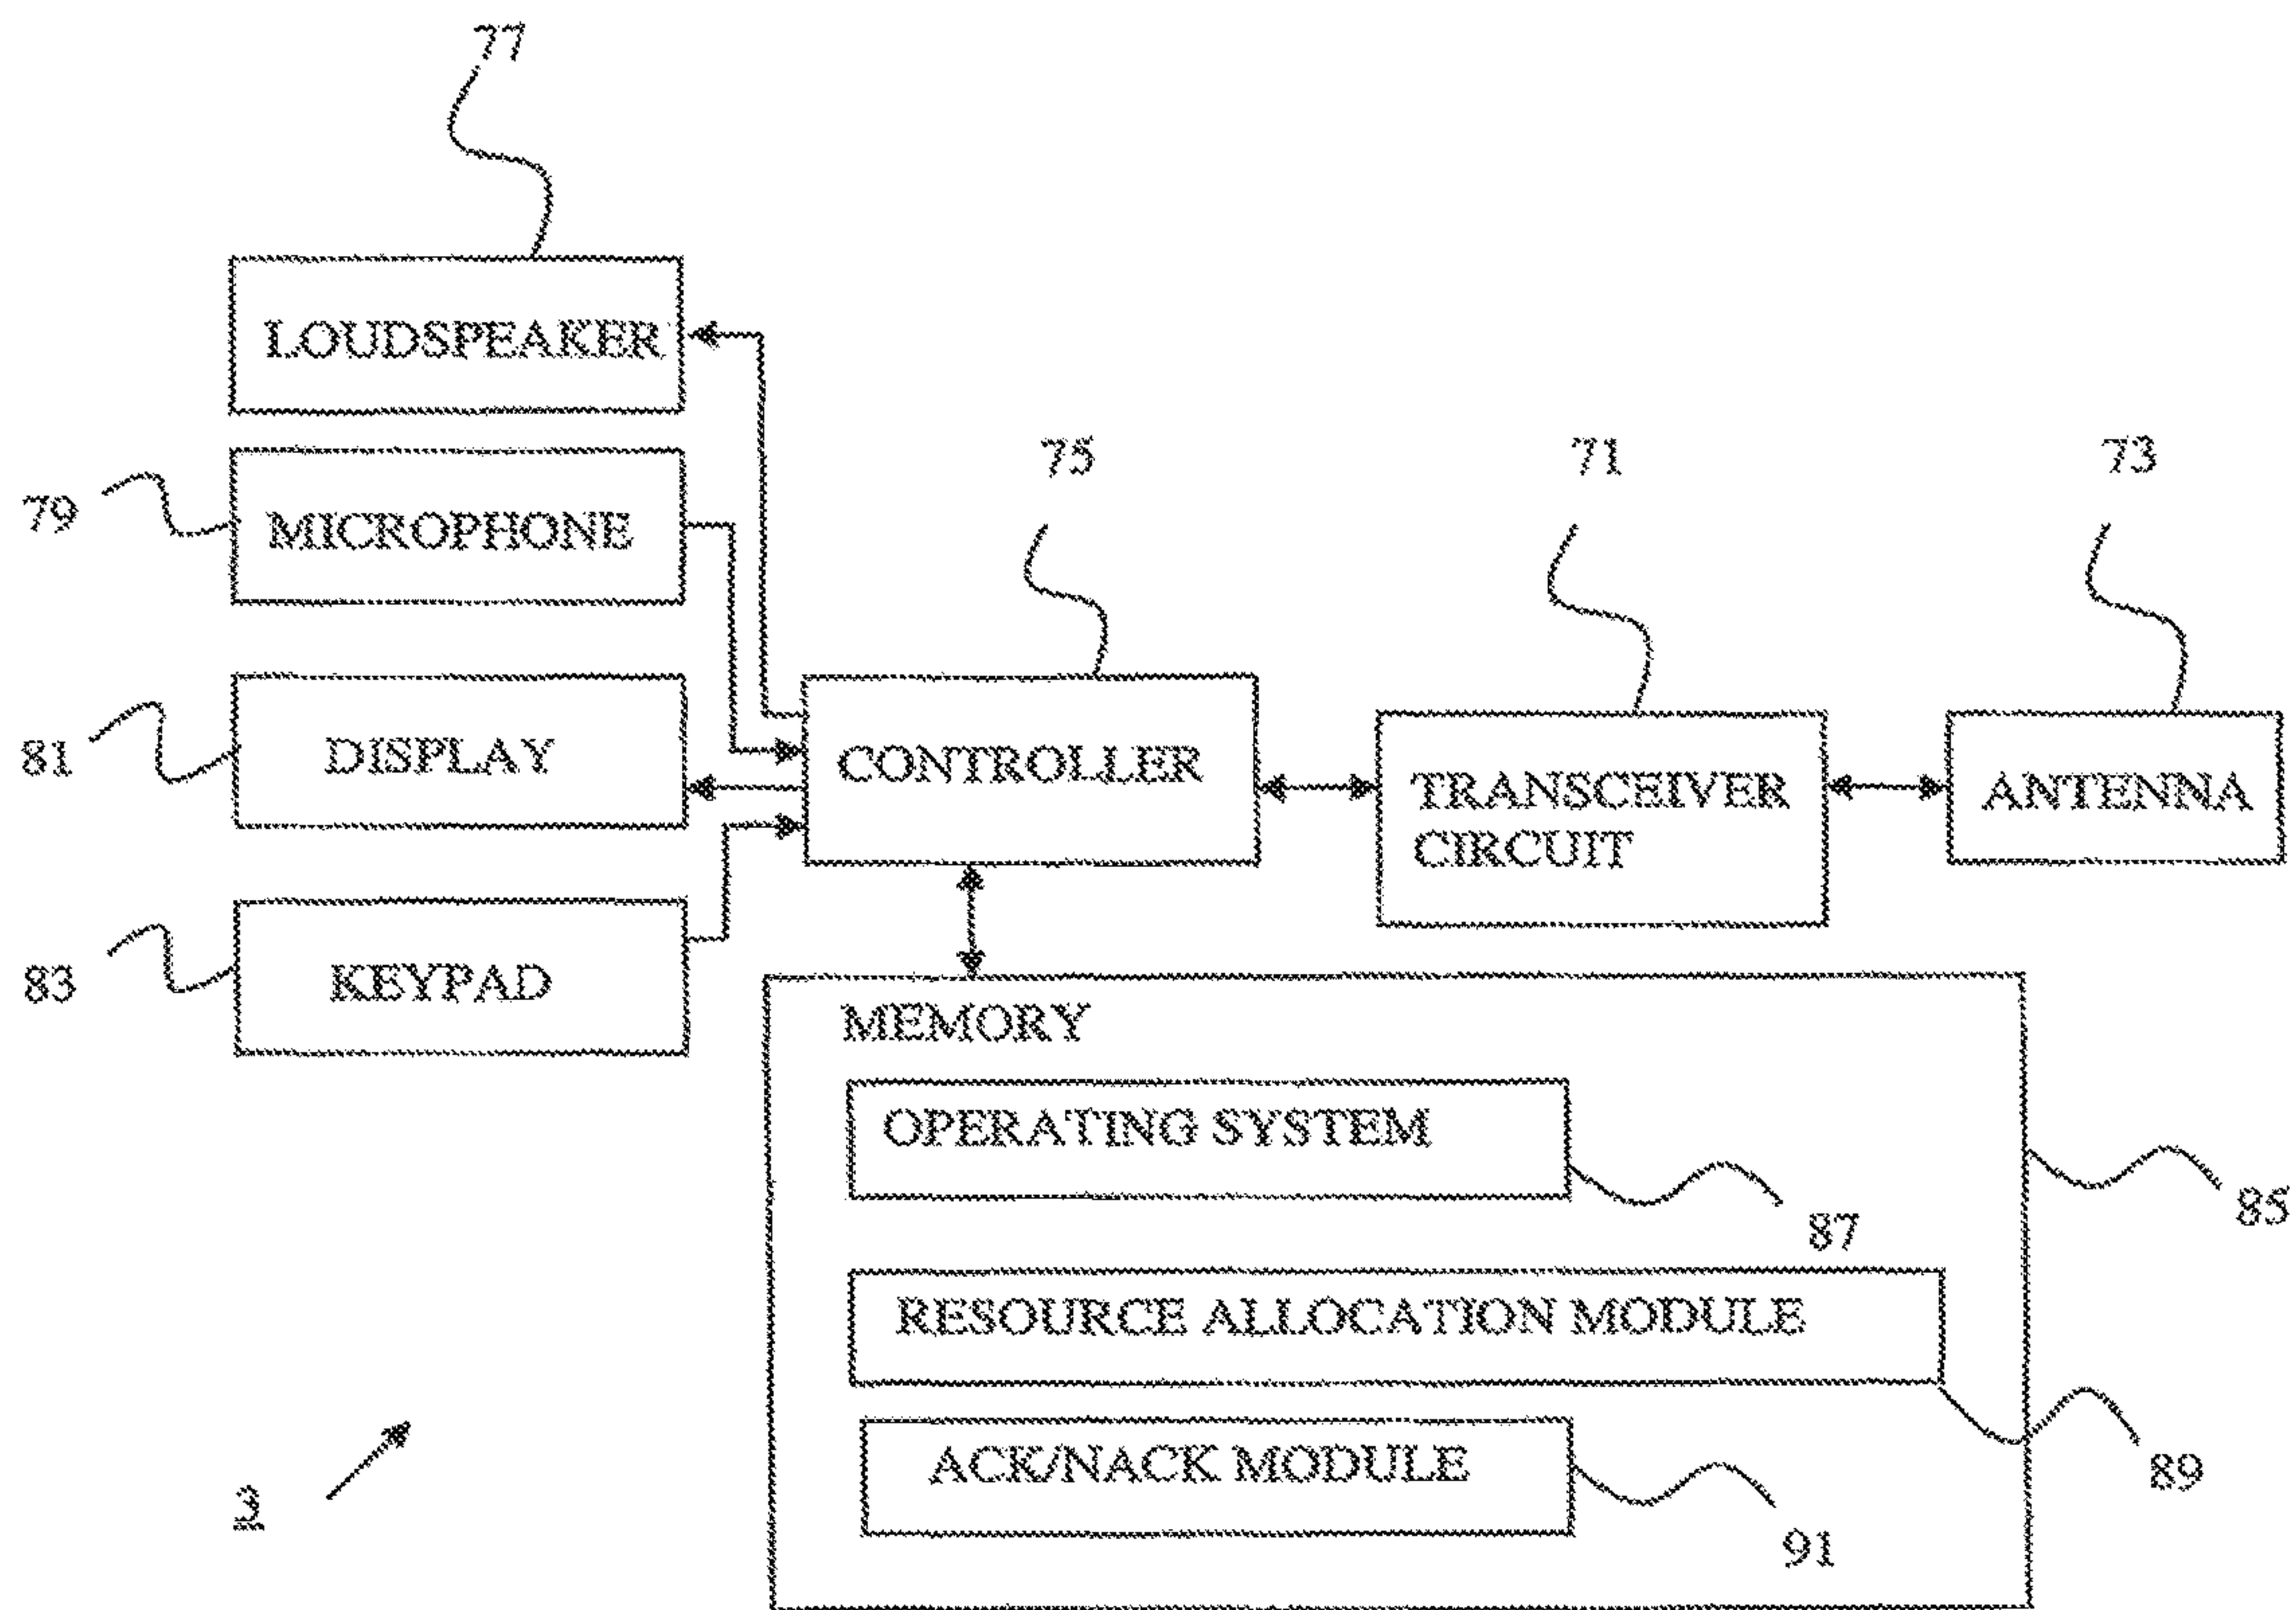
77

LOUDSPEAKER

79

MICROPHONE

75

71

73

81

DISPLAY

CONTROLLER

TRANSCEIVER CIRCUIT

ANTENNA

83

KEYPAD

MEMORY

OPERATING SYSTEM

87

85

RESOURCE ALLOCATION MODULE

89

ACK/NACK MODULE

91

3